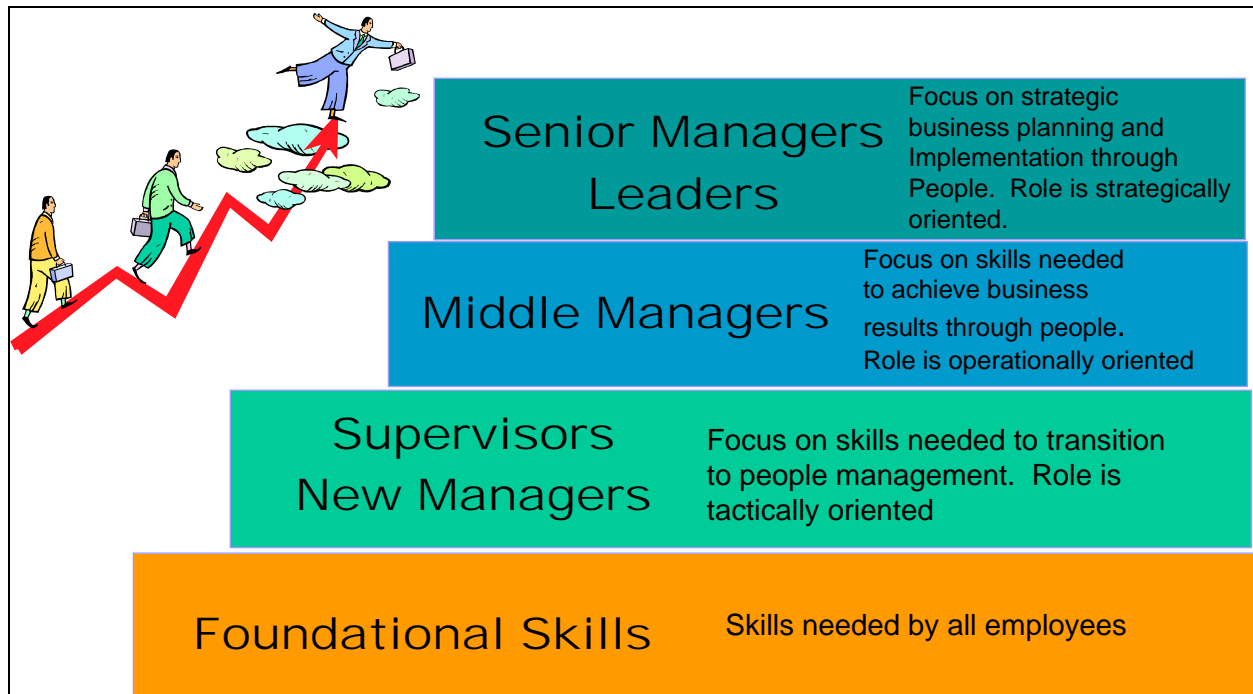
Senior Managers
Leaders

Focus on strategic business planning and Implementation through People. Role is strategically oriented.

Middle Managers

Focus on skills needed to achieve business results through people. Role is operationally oriented

Supervisors
New Managers

Focus on skills needed to transition to people management. Role is tactically oriented

Foundational Skills

Skills needed by all employees